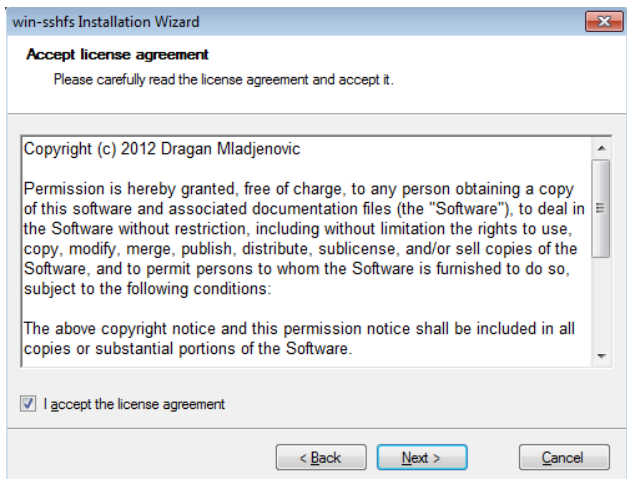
win-sshfs Installation Wizard

Accept license agreement

Please carefully read the license agreement and accept it.

Copyright (c) 2012 Dragan Mladjenovic

Permission is hereby granted, free of charge, to any person obtaining a copy of this software and associated documentation files (the "Software"), to deal in the Software without restriction, including without limitation the rights to use, copy, modify, merge, publish, distribute, sublicense, and/or sell copies of the Software, and to permit persons to whom the Software is furnished to do so, subject to the following conditions:

The above copyright notice and this permission notice shall be included in all copies or substantial portions of the Software.

I accept the license agreement

< Back

Next >

Cancel